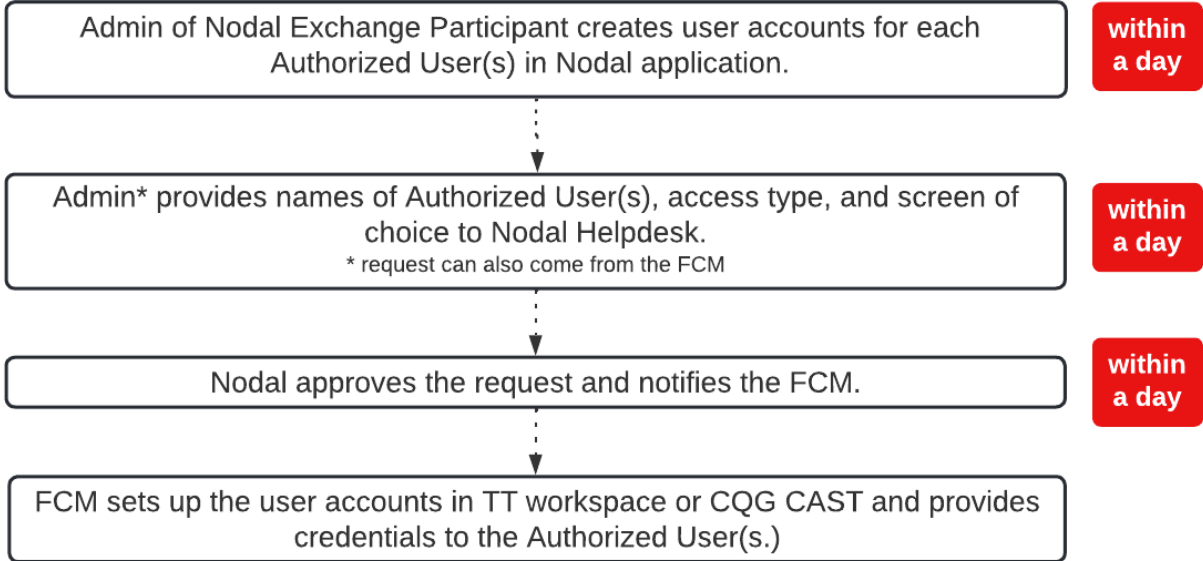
Admin of Nodal Exchange Participant creates user accounts for each Authorized User(s) in Nodal application.

within a day

Admin* provides names of Authorized User(s), access type, and screen of choice to Nodal Helpdesk.
* request can also come from the FCM

within a day

Nodal approves the request and notifies the FCM.

within a day

FCM sets up the user accounts in TT workspace or CQG CAST and provides credentials to the Authorized User(s.)